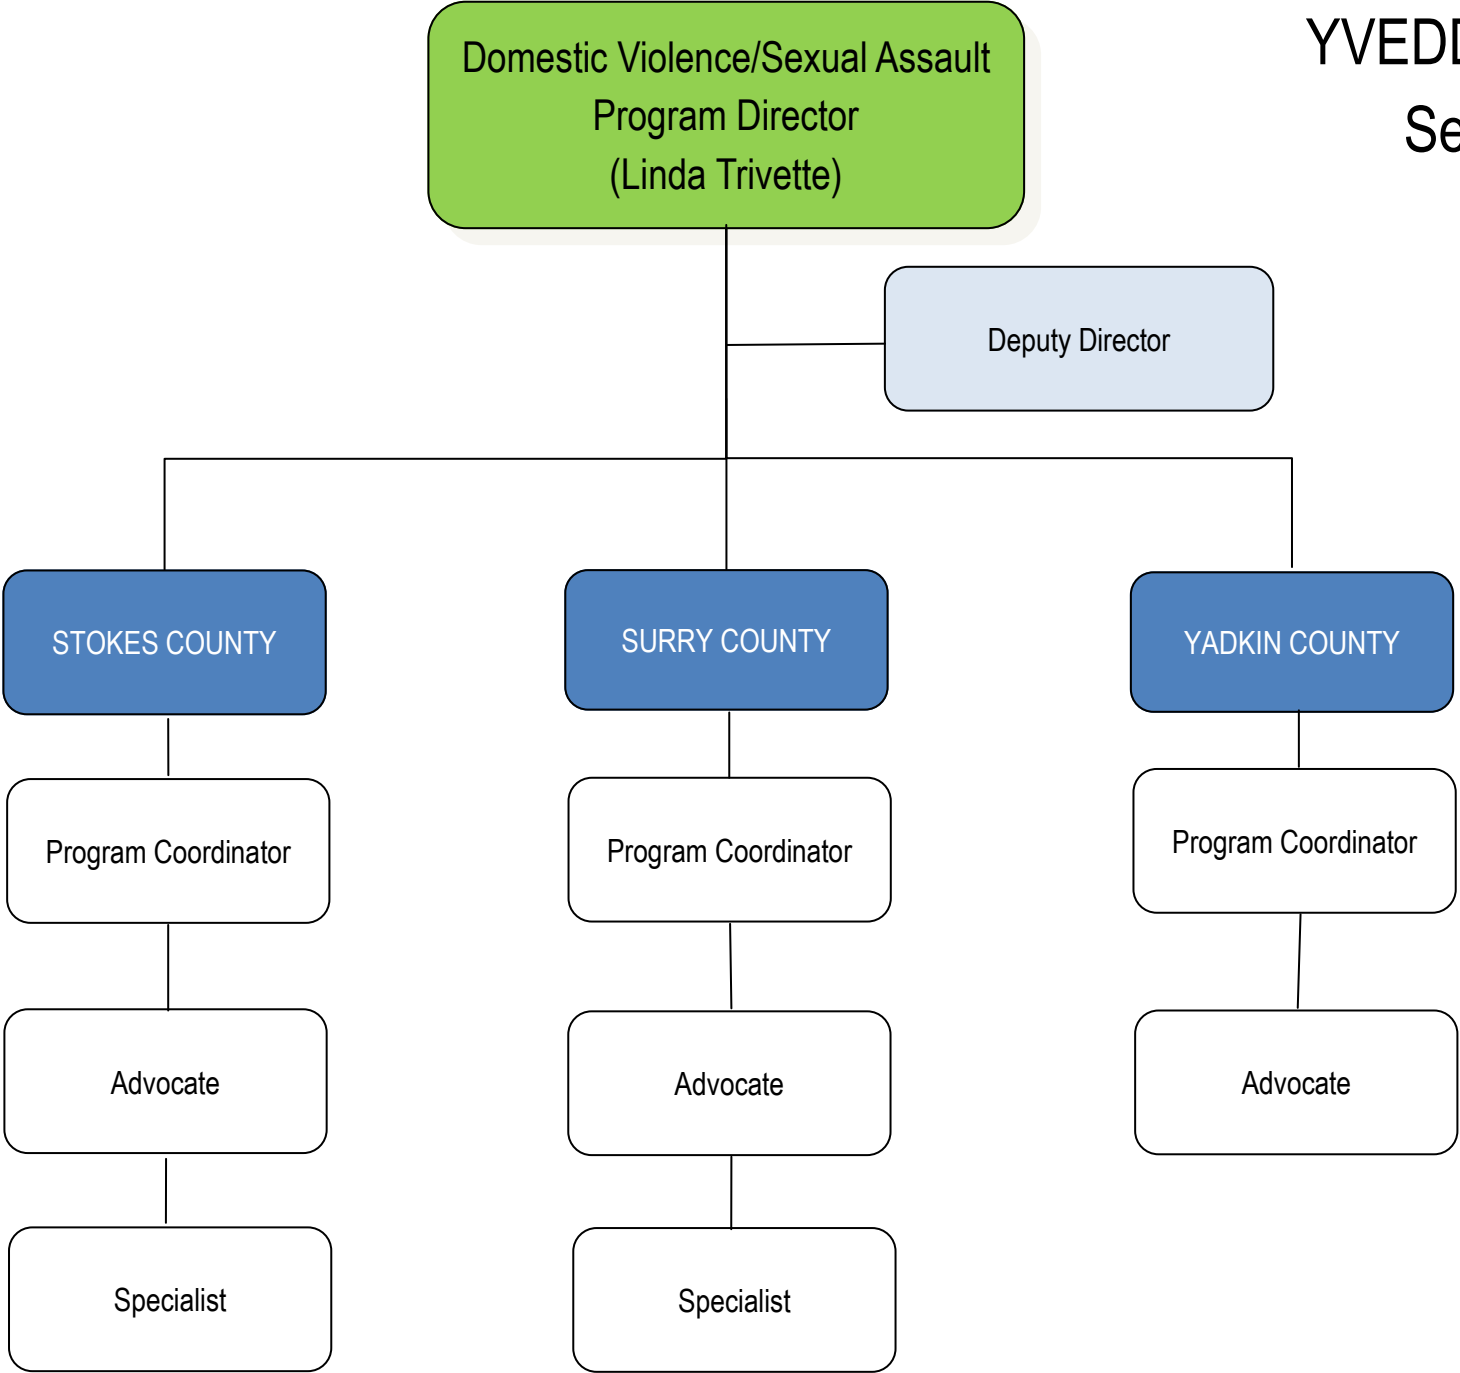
YVED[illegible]
Se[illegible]

Domestic Violence/Sexual Assault Program Director (Linda Trivette)

Deputy Director

STOKES COUNTY

Program Coordinator

Advocate

Specialist

SURRY COUNTY

Program Coordinator

Advocate

Specialist

YADKIN COUNTY

Program Coordinator

Advocate